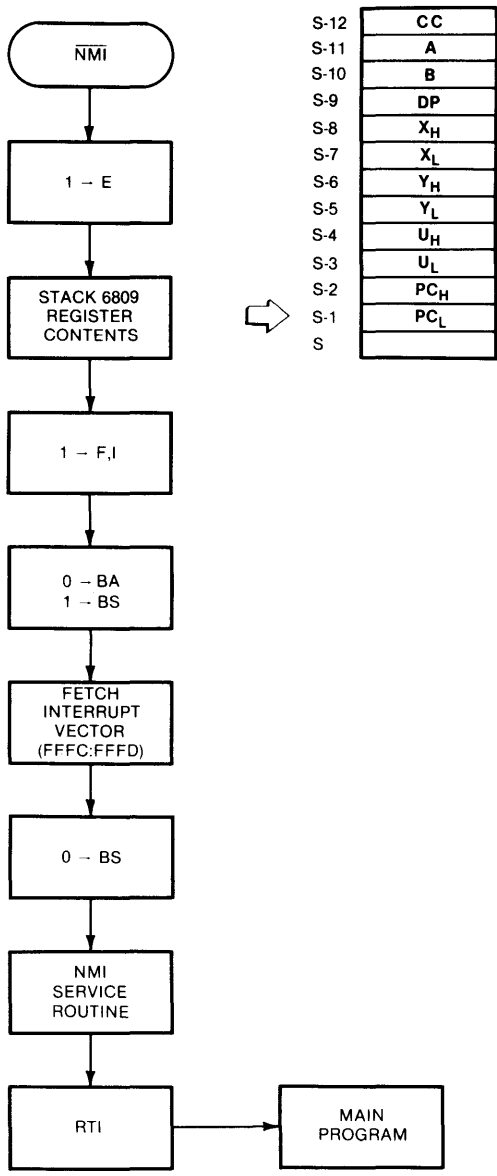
$\overline{NMI}$

$1 \rightarrow E$

STACK 6809 REGISTER CONTENTS

$1 \rightarrow F,I$

$0 \rightarrow BA$
$1 \rightarrow BS$

FETCH INTERRUPT VECTOR (FFFC:FFFD)

$0 \rightarrow BS$

NMI SERVICE ROUTINE

RTI

MAIN PROGRAM

| | |
|---|---|
| S-12 | CC |
| S-11 | A |
| S-10 | B |
| S-9 | DP |
| S-8 | $X_H$ |
| S-7 | $X_L$ |
| S-6 | $Y_H$ |
| S-5 | $Y_L$ |
| S-4 | $U_H$ |
| S-3 | $U_L$ |
| S-2 | $PC_H$ |
| S-1 | $PC_L$ |
| S | |